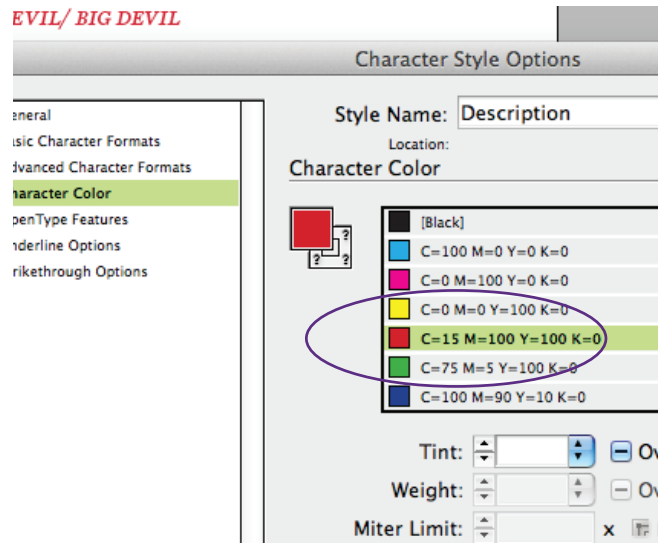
EVIL/ BIG DEVIL

Character Style Options

eneral
asic Character Formats
dvanced Character Formats
haracter Color
penType Features
nderline Options
rikethrough Options

Style Name: Description
Location:
Character Color

[Black]
C=100 M=0 Y=0 K=0
C=0 M=100 Y=0 K=0
C=0 M=0 Y=100 K=0
C=15 M=100 Y=100 K=0
C=75 M=5 Y=100 K=0
C=100 M=90 Y=10 K=0

Tint:
Ov
Weight:
Ov
Miter Limit:
x